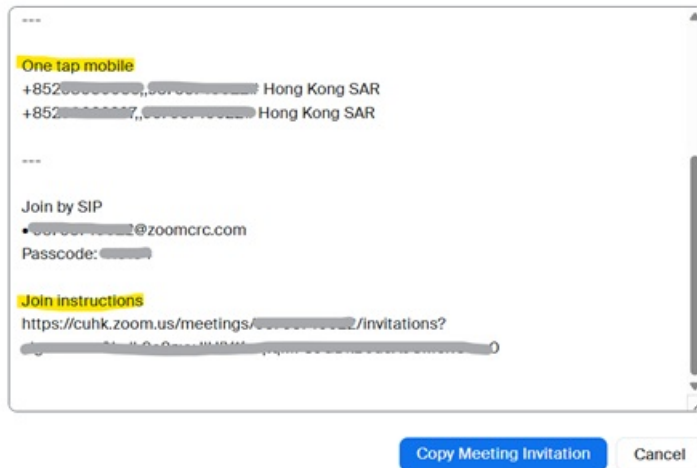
---

One tap mobile
+852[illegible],,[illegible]# Hong Kong SAR
+852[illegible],,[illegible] Hong Kong SAR

---

Join by SIP
•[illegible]@zoomcrc.com
Passcode: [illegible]

Join instructions
https://cuhk.zoom.us/meetings/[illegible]/invitations?
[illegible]

Copy Meeting Invitation
Cancel